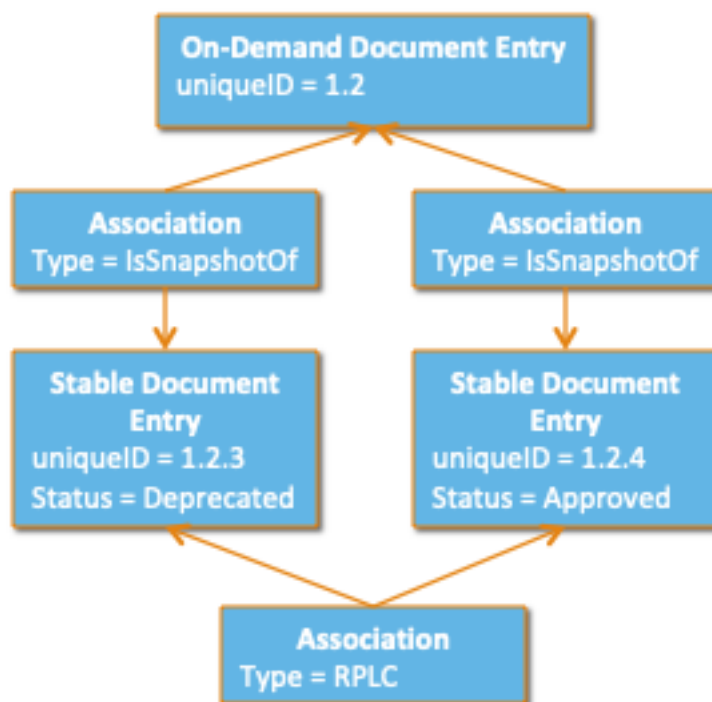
On-Demand Document Entry
uniqueID = 1.2

Association
Type = IsSnapshotOf

Association
Type = IsSnapshotOf

Stable Document Entry
uniqueID = 1.2.3
Status = Deprecated

Stable Document Entry
uniqueID = 1.2.4
Status = Approved

Association
Type = RPLC